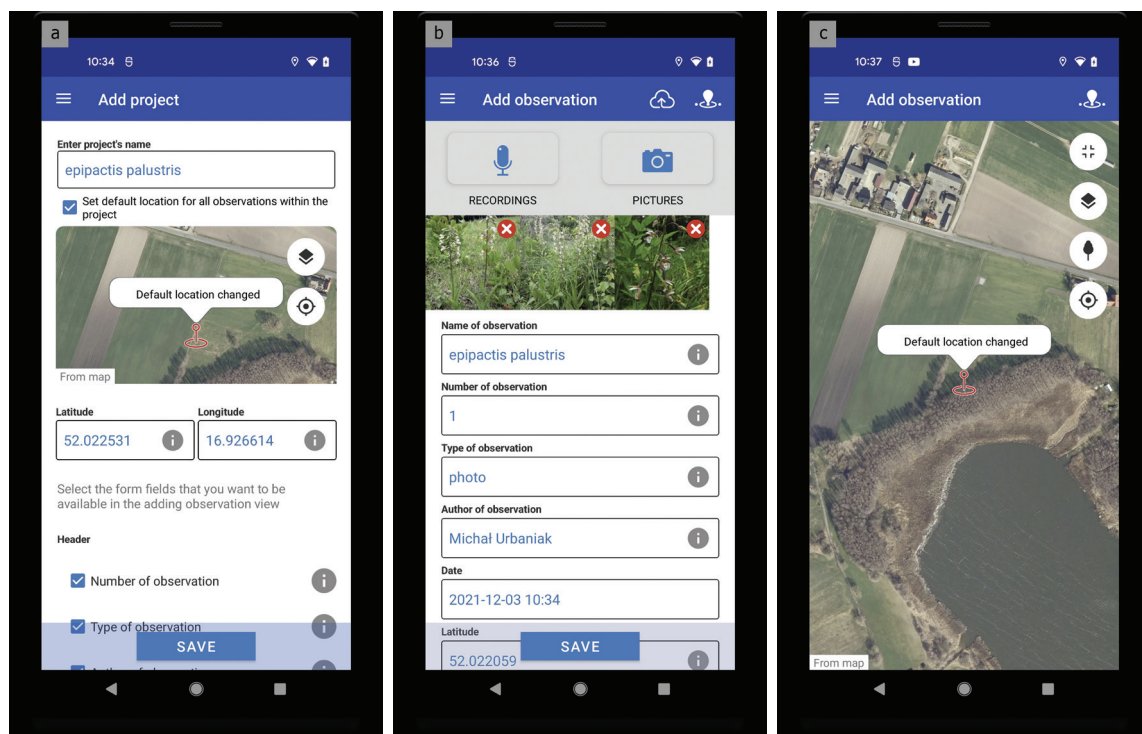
a

10:34

Add project

Enter project's name

epipactis palustris

Set default location for all observations within the project

Default location changed

From map

Latitude

52.022531

Longitude

16.926614

Select the form fields that you want to be available in the adding observation view

Header

Number of observation

Type of observation

SAVE

b

10:36

Add observation

RECORDINGS

PICTURES

Name of observation

epipactis palustris

Number of observation

1

Type of observation

photo

Author of observation

Michał Urbaniak

Date

2021-12-03 10:34

Latitude

52.022059

SAVE

c

10:37

Add observation

Default location changed

From map